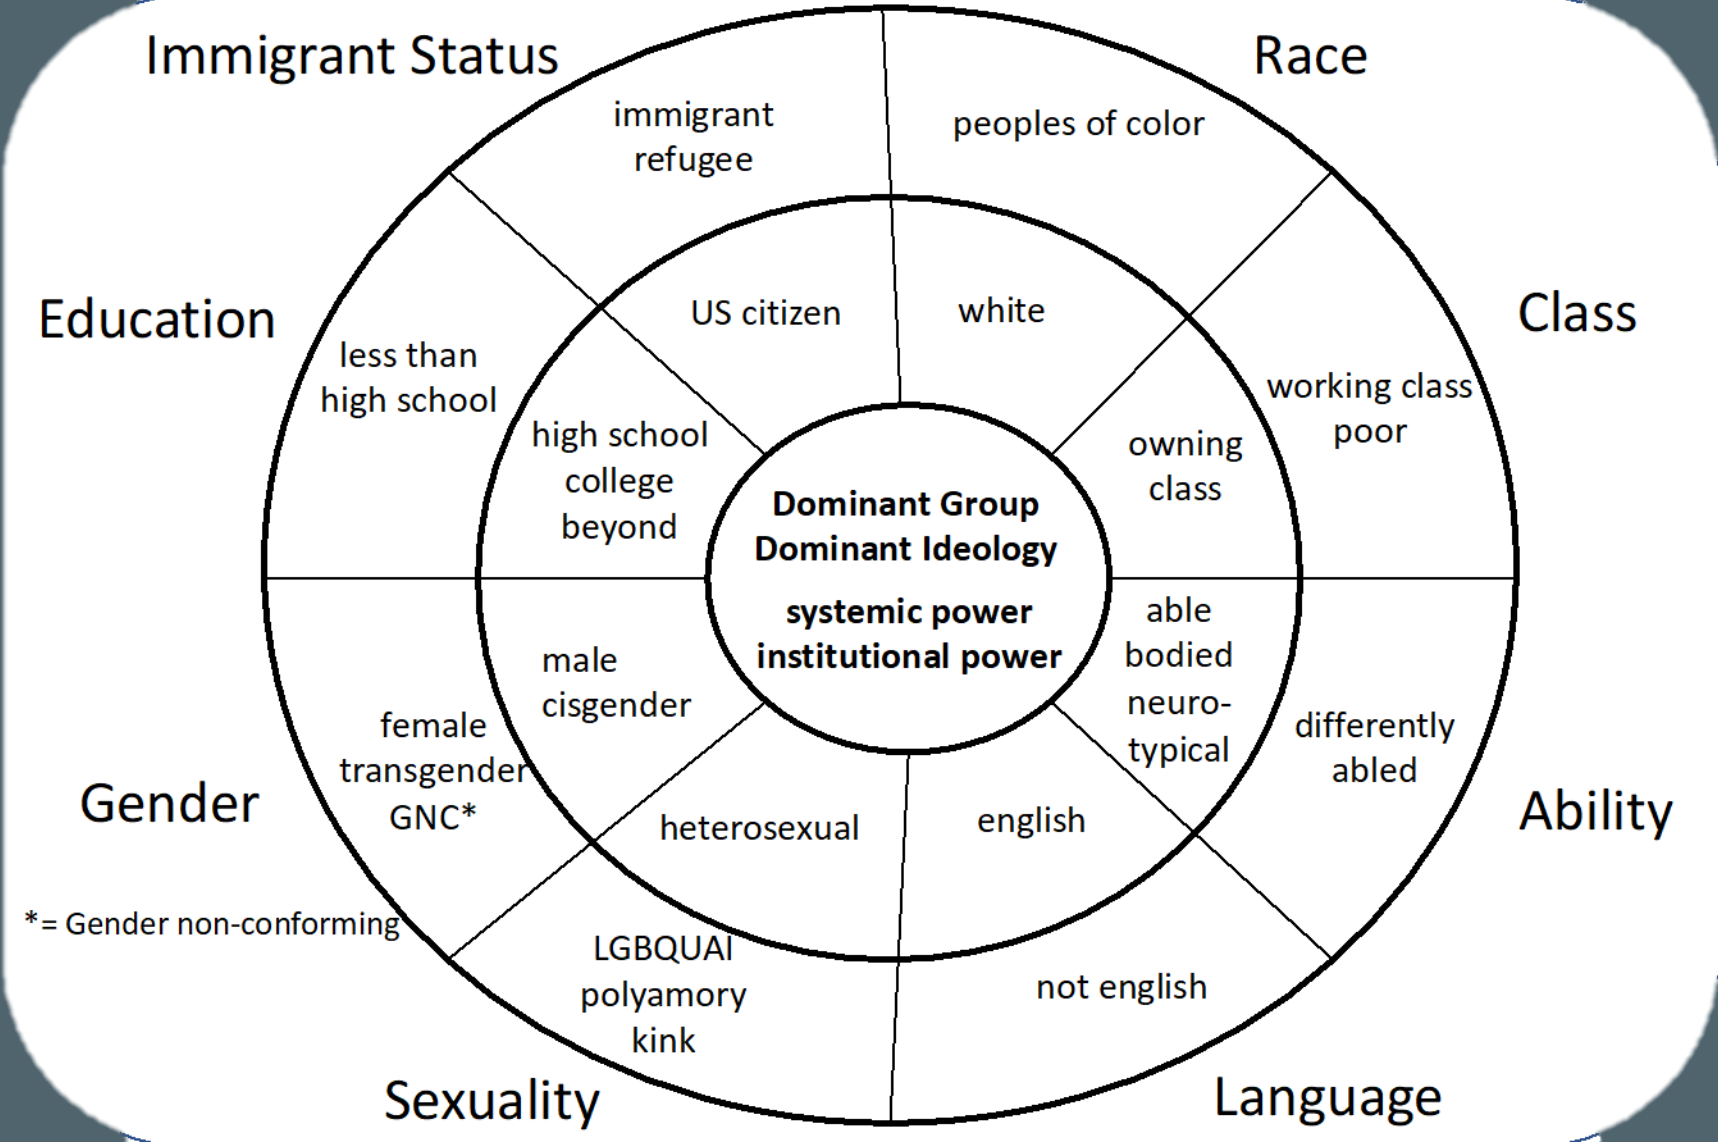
Immigrant Status

Race

immigrant
refugee

peoples of color

Education

Class

less than
high school

US citizen

white

working class
poor

high school
college
beyond

owning
class

Dominant Group
Dominant Ideology

systemic power
institutional power

able
bodied
neuro-
typical

male
cisgender

female
transgender
GNC*

differently
abled

Gender

Ability

heterosexual

english

*= Gender non-conforming

LGBQUAI
polyamory
kink

not english

Sexuality

Language